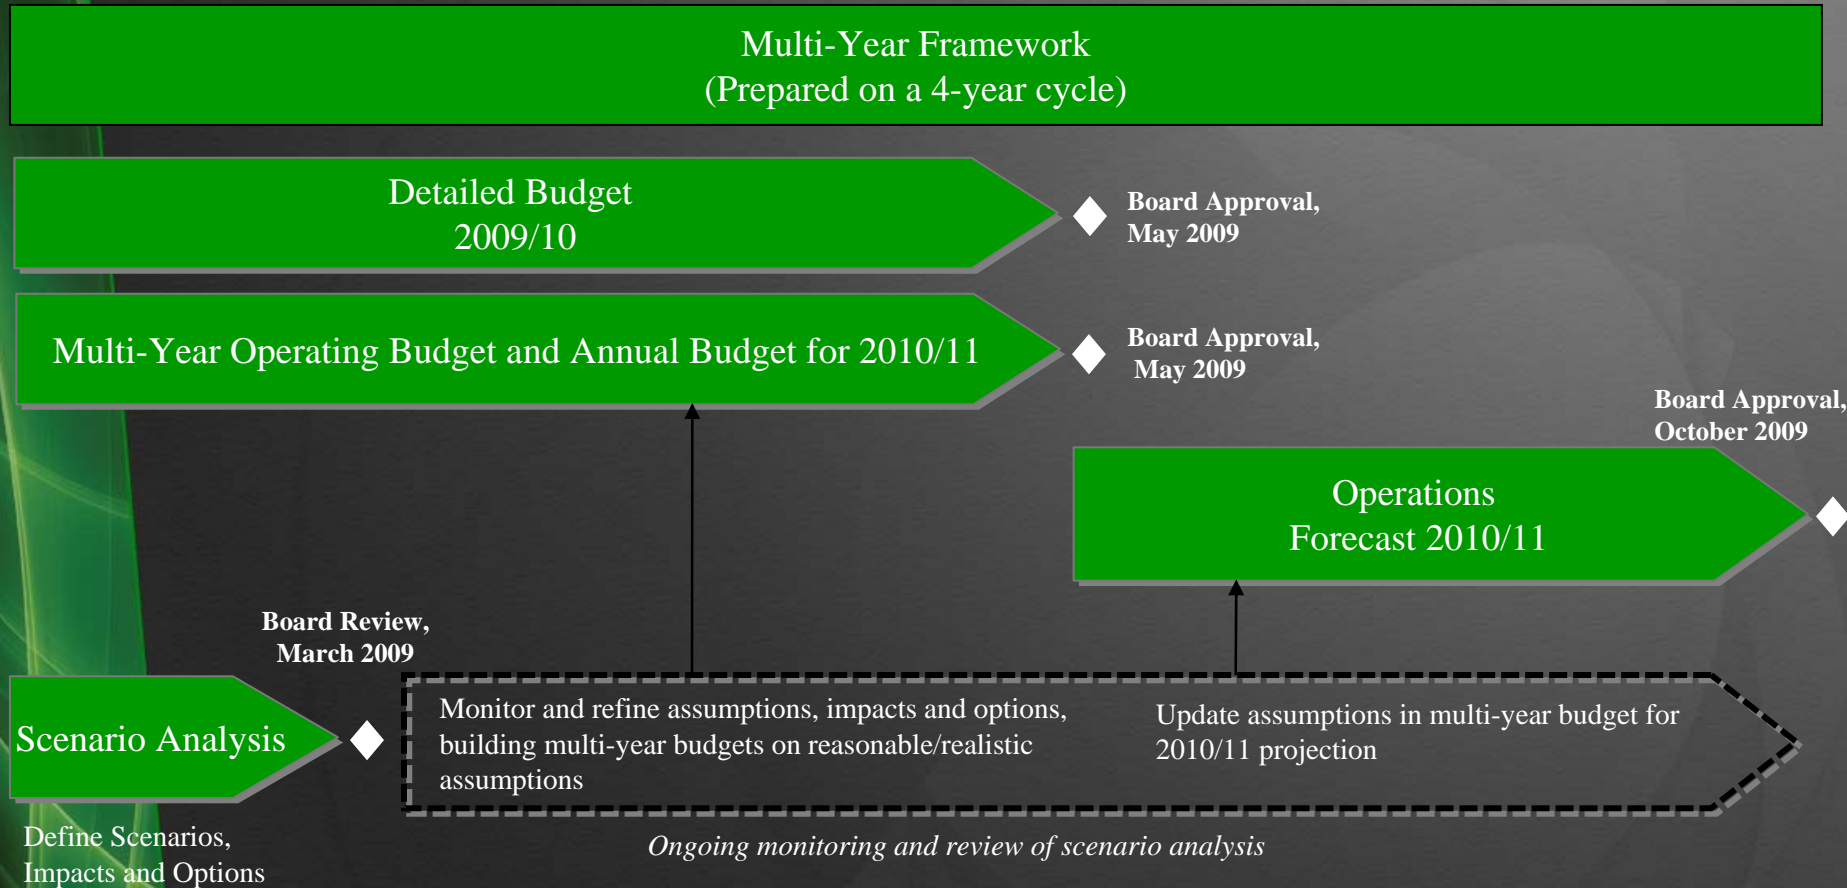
Multi-Year Framework
(Prepared on a 4-year cycle)

Detailed Budget
2009/10

Board Approval,
May 2009

Multi-Year Operating Budget and Annual Budget for 2010/11

Board Approval,
May 2009

Board Approval,
October 2009

Operations
Forecast 2010/11

Board Review,
March 2009

Scenario Analysis

Monitor and refine assumptions, impacts and options, building multi-year budgets on reasonable/realistic assumptions

Update assumptions in multi-year budget for 2010/11 projection

Define Scenarios,
Impacts and Options

Ongoing monitoring and review of scenario analysis